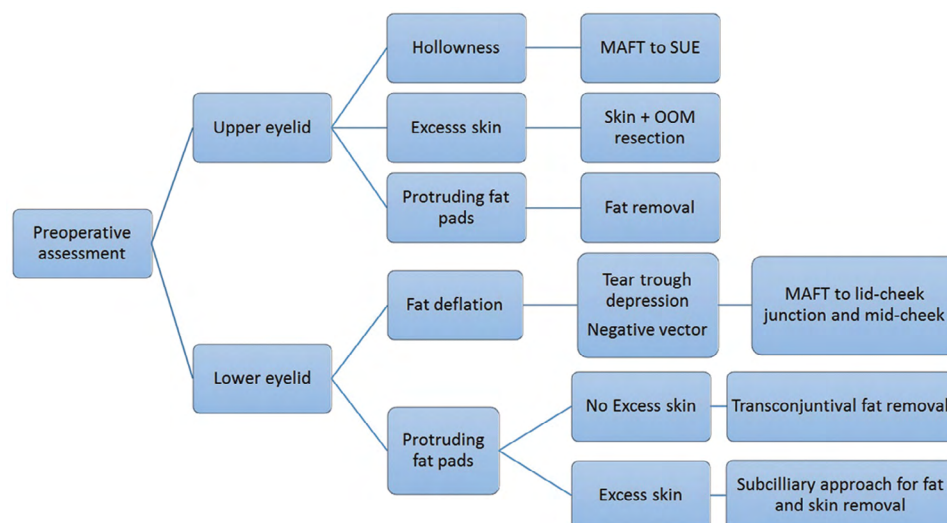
Preoperative assessment

Upper eyelid

Hollowness

MAFT to SUE

Excesss skin

Skin + OOM resection

Protruding fat pads

Fat removal

Lower eyelid

Fat deflation

Tear trough depression

Negative vector

MAFT to lid-cheek junction and mid-cheek

Protruding fat pads

No Excess skin

Transconjuntival fat removal

Excess skin

Subcilliary approach for fat and skin removal